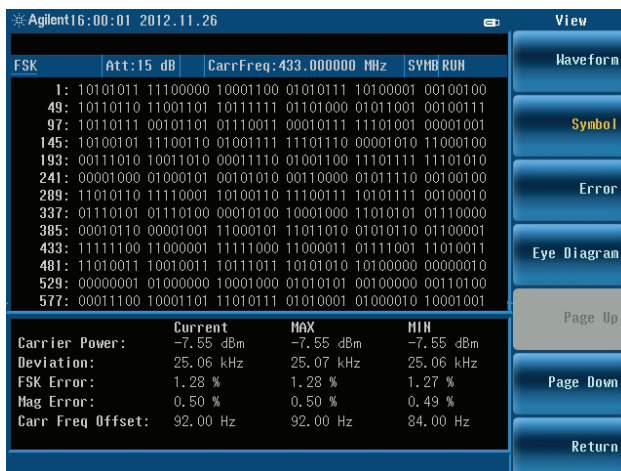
Agilent16:00:01 2012.11.26

View

FSK Att:15 dB CarrFreq:433.000000 MHz SYMB RUN

1: 10101011 11100000 10001100 01010111 10100001 00100100
49: 10110110 11001101 10111111 01101000 01011001 00100111
97: 10110111 00101101 01110011 00010111 11101001 00001001
145: 10100101 11100110 01001111 11101110 00001010 11000100
193: 00111010 10011010 00011110 01001100 11101111 11101010
241: 00001000 01000101 00101010 00110000 01011110 00100100
289: 11010110 11110001 10100110 11100111 10101111 00100010
337: 01110101 01110100 00010100 10001000 11010101 01110000
385: 00010110 00001001 11000101 11011010 01010110 01100001
433: 11111100 11000001 11111000 11000011 01111001 11010011
481: 11010011 10010011 10111011 10101010 10100000 00000010
529: 00000001 01000000 10001000 01010101 00100000 00110100
577: 00011100 10001101 11010111 01010001 01000010 10001001

| | Current | MAX | MIN |
|---|---|---|---|
| Carrier Power: | -7.55 dBm | -7.55 dBm | -7.55 dBm |
| Deviation: | 25.06 kHz | 25.07 kHz | 25.06 kHz |
| FSK Error: | 1.28 % | 1.28 % | 1.27 % |
| Mag Error: | 0.50 % | 0.50 % | 0.49 % |
| Carr Freq Offset: | 92.00 Hz | 92.00 Hz | 84.00 Hz |

Waveform
Symbol
Error
Eye Diagram
Page Up
Page Down
Return